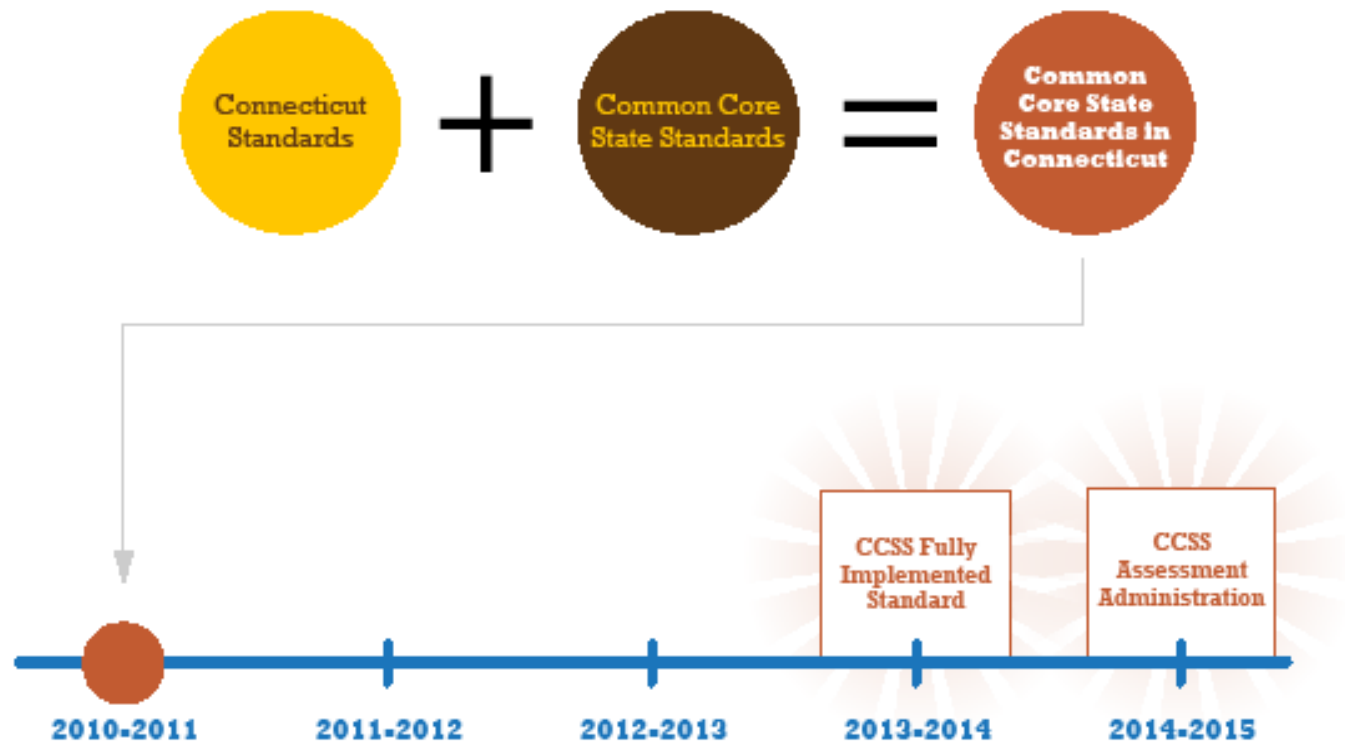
Connecticut Standards

+

Common Core State Standards

=

Common Core State Standards in Connecticut

CCSS Fully Implemented Standard

CCSS Assessment Administration

2010-2011

2011-2012

2012-2013

2013-2014

2014-2015